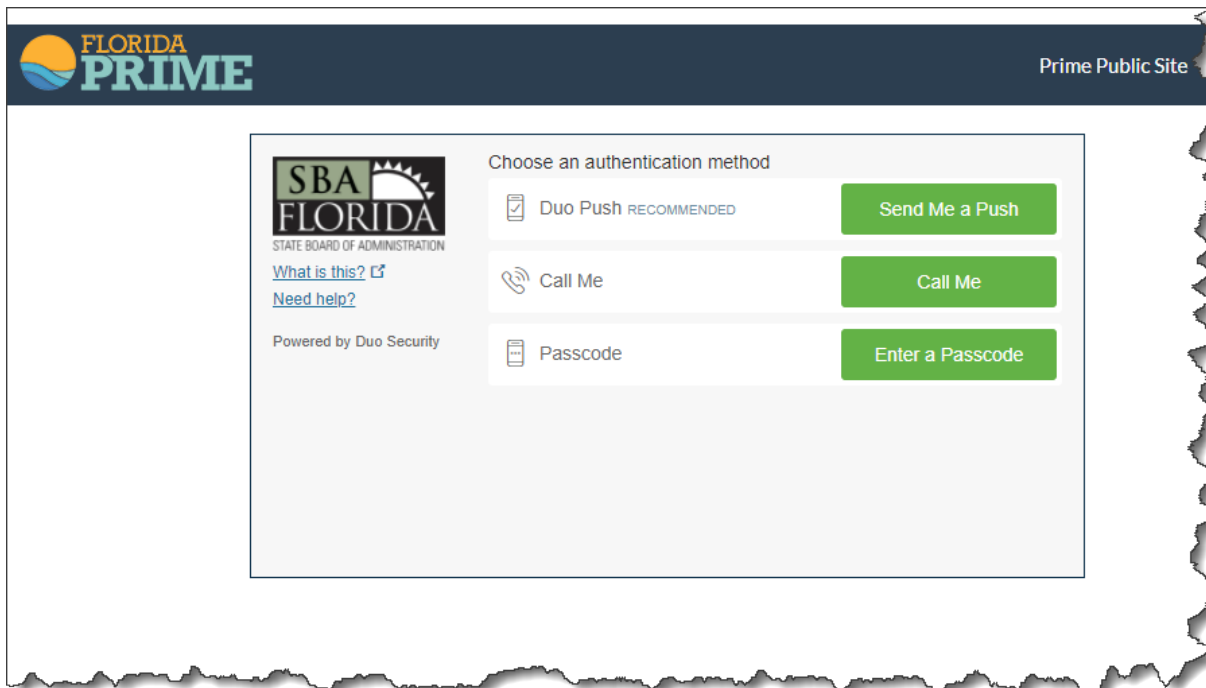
FLORIDA PRIME

Prime Public Site

SBA FLORIDA
STATE BOARD OF ADMINISTRATION

What is this?

Need help?

Powered by Duo Security

Choose an authentication method

Duo Push RECOMMENDED

Send Me a Push

Call Me

Call Me

Passcode

Enter a Passcode